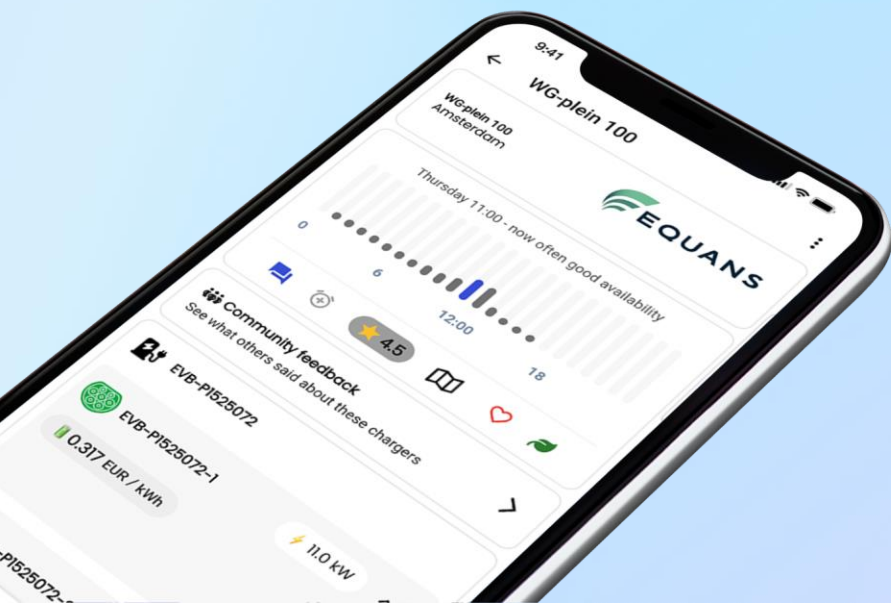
9:41

WG-plein 100

WG-plein 100
Amsterdam

EQUANS

Thursday 11:00 - now often good availability

0
6
12:00
18

4.5

Community feedback
See what others said about these chargers

EVB-P1525072

EVB-P1525072-1

0.317 EUR / kWh

11.0 kW

P1525072-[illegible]